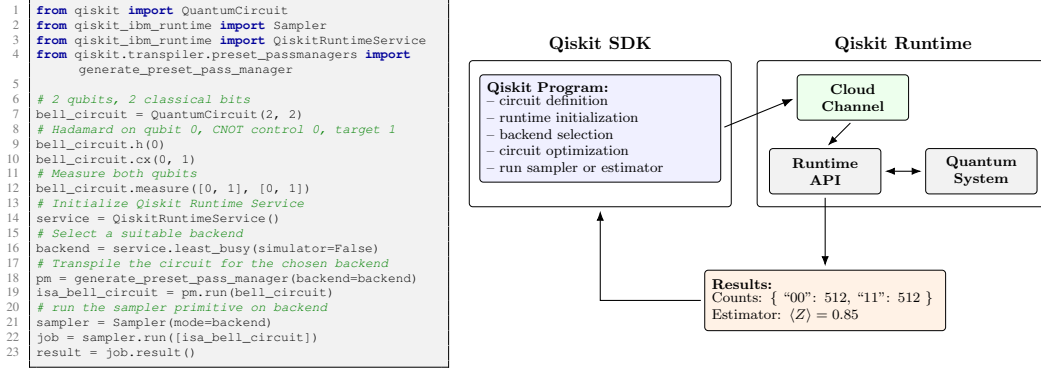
1 from qiskit import QuantumCircuit
2 from qiskit_ibm_runtime import Sampler
3 from qiskit_ibm_runtime import QiskitRuntimeService
4 from qiskit.transpiler.preset_passmanagers import generate_preset_pass_manager
5
6 # 2 qubits, 2 classical bits
7 bell_circuit = QuantumCircuit(2, 2)
8 # Hadamard on qubit 0, CNOT control 0, target 1
9 bell_circuit.h(0)
10 bell_circuit.cx(0, 1)
11 # Measure both qubits
12 bell_circuit.measure([0, 1], [0, 1])
13 # Initialize Qiskit Runtime Service
14 service = QiskitRuntimeService()
15 # Select a suitable backend
16 backend = service.least_busy(simulator=False)
17 # Transpile the circuit for the chosen backend
18 pm = generate_preset_pass_manager(backend=backend)
19 isa_bell_circuit = pm.run(bell_circuit)
20 # run the sampler primitive on backend
21 sampler = Sampler(mode=backend)
22 job = sampler.run([isa_bell_circuit])
23 result = job.result()

Qiskit SDK

Qiskit Program:
– circuit definition
– runtime initialization
– backend selection
– circuit optimization
– run sampler or estimator

Qiskit Runtime

Cloud Channel

Runtime API

Quantum System

Results:
Counts: { "00": 512, "11": 512 }
Estimator: $\langle Z \rangle = 0.85$